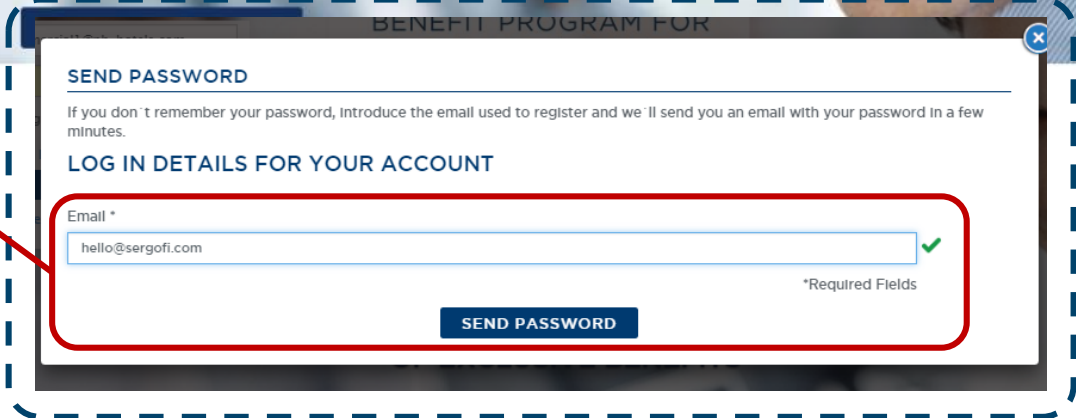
BENEFIT PROGRAM FOR

SEND PASSWORD

If you don´t remember your password, introduce the email used to register and we´ll send you an email with your password in a few minutes.

LOG IN DETAILS FOR YOUR ACCOUNT

Email *

hello@sergofi.com

*Required Fields

SEND PASSWORD